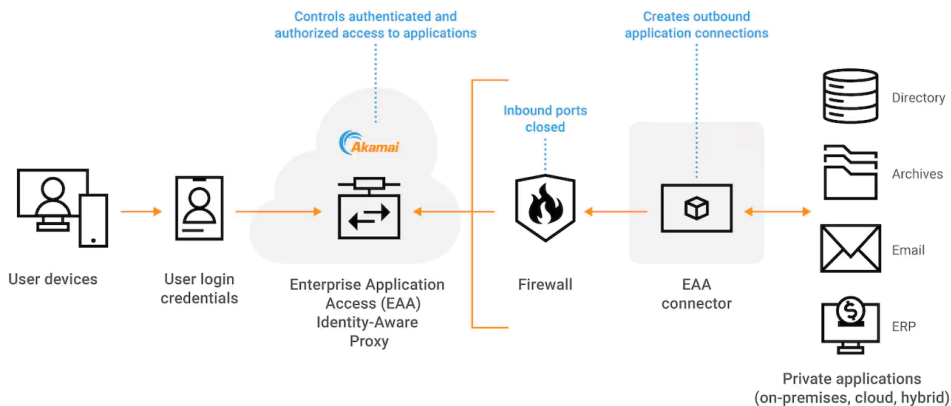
Controls authenticated and authorized access to applications

Creates outbound application connections

Inbound ports closed

Akamai

Directory

Archives

Email

ERP

User devices

User login credentials

Enterprise Application Access (EAA) Identity-Aware Proxy

Firewall

EAA connector

Private applications (on-premises, cloud, hybrid)